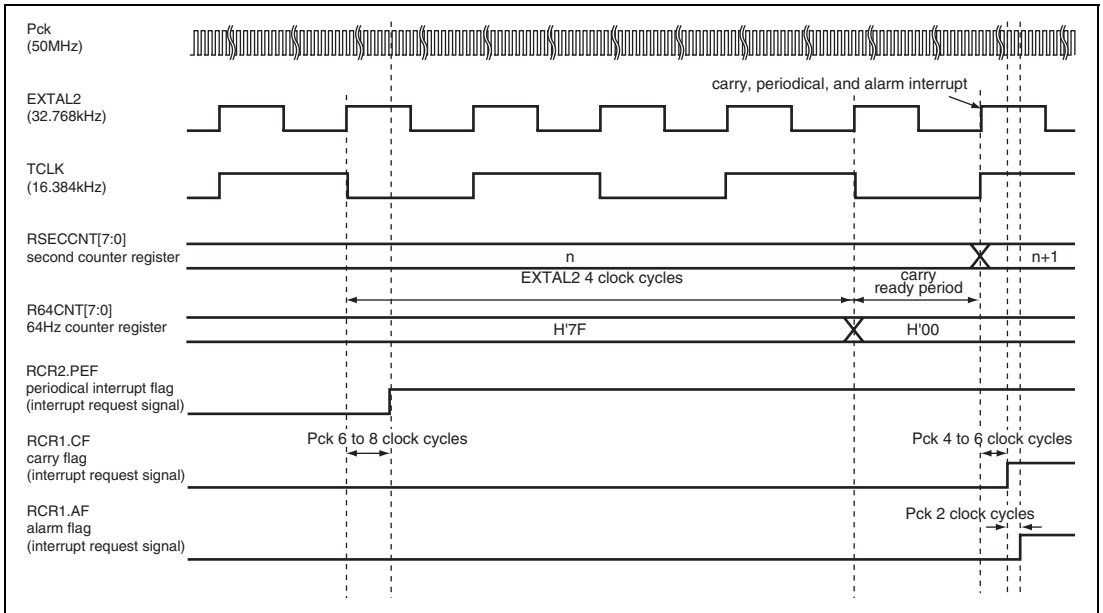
Pck
(50MHz)

EXTAL2
(32.768kHz)

carry, periodical, and alarm interrupt

TCLK
(16.384kHz)

RSECCNT[7:0]
second counter register

n

n+1

EXTAL2 4 clock cycles

carry
ready period

R64CNT[7:0]
64Hz counter register

H'7F

H'00

RCR2.PEF
periodical interrupt flag
(interrupt request signal)

RCR1.CF
carry flag
(interrupt request signal)

Pck 6 to 8 clock cycles

Pck 4 to 6 clock cycles

RCR1.AF
alarm flag
(interrupt request signal)

Pck 2 clock cycles